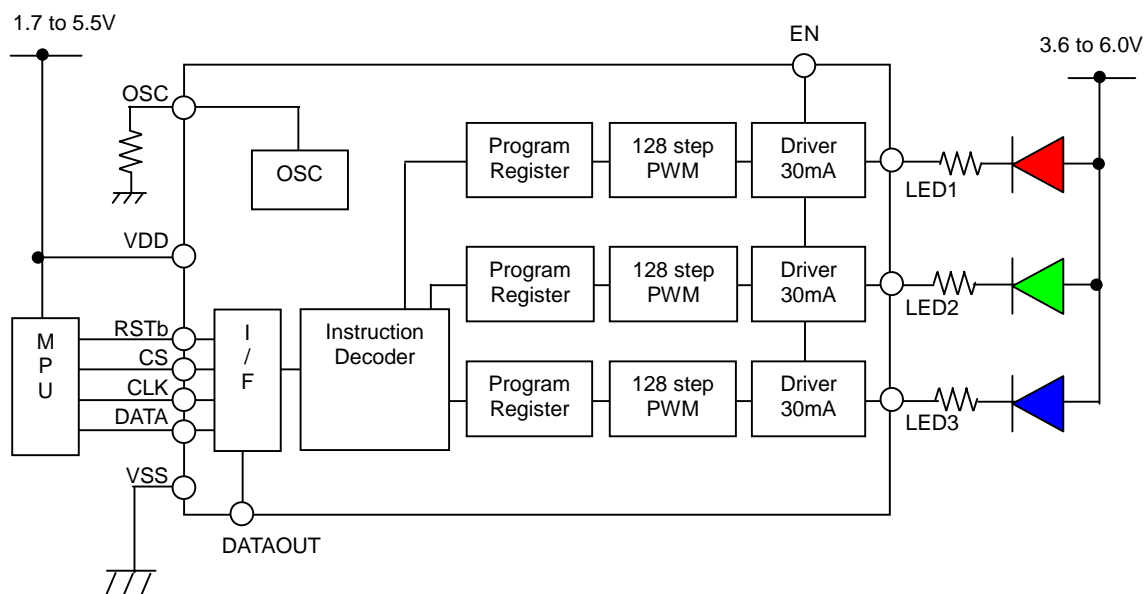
1.7 to 5.5V

EN

3.6 to 6.0V

OSC

OSC

Program Register

128 step PWM

Driver 30mA

LED1

VDD

Program Register

128 step PWM

Driver 30mA

LED2

M P U

RSTb

CS

CLK

DATA

I / F

Instruction Decoder

Program Register

128 step PWM

Driver 30mA

LED3

VSS

DATAOUT